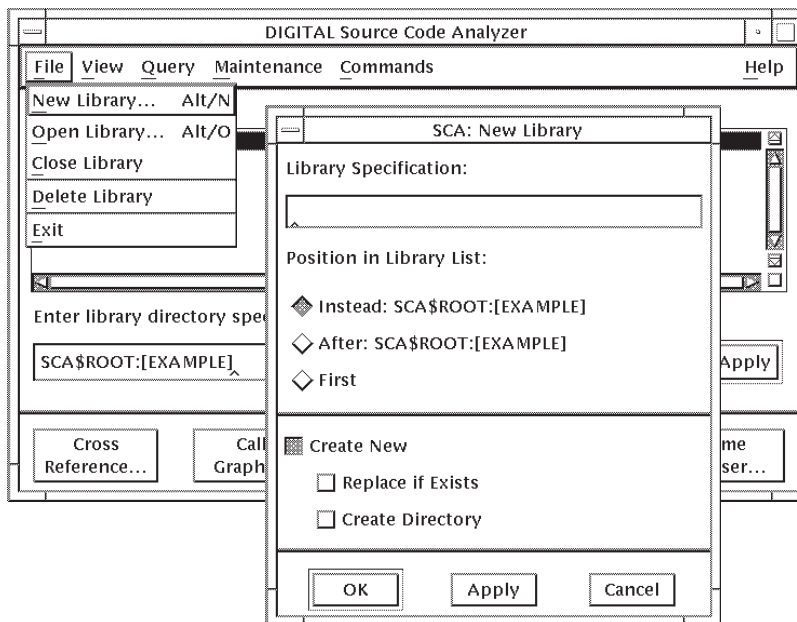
DIGITAL Source Code Analyzer

File View Query Maintenance Commands Help

New Library... Alt/N
Open Library... Alt/O
Close Library
Delete Library
Exit

Enter library directory spe

SCA$ROOT:[EXAMPLE]

Apply

Cross Reference...

Call Graph

me ser...

SCA: New Library

Library Specification:

Position in Library List:

Instead: SCA$ROOT:[EXAMPLE]

After: SCA$ROOT:[EXAMPLE]

First

Create New

Replace if Exists

Create Directory

OK Apply Cancel